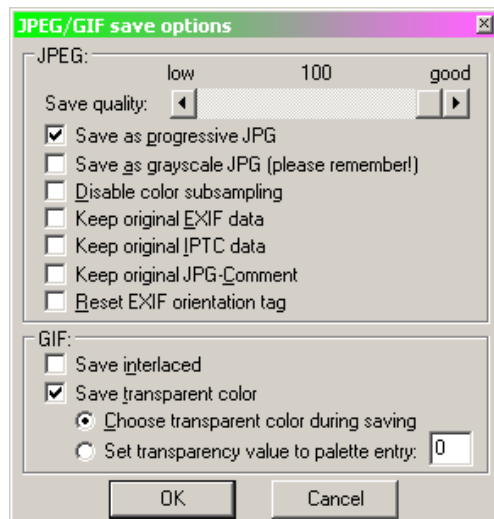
JPEG/GIF save options

JPEG:

low 100 good

Save quality:

Save as progressive JPG

Save as grayscale JPG (please remember!)

Disable color subsampling

Keep original EXIF data

Keep original IPTC data

Keep original JPG-Comment

Reset EXIF orientation tag

GIF:

Save interlaced

Save transparent color

Choose transparent color during saving

Set transparency value to palette entry: 0

OK

Cancel